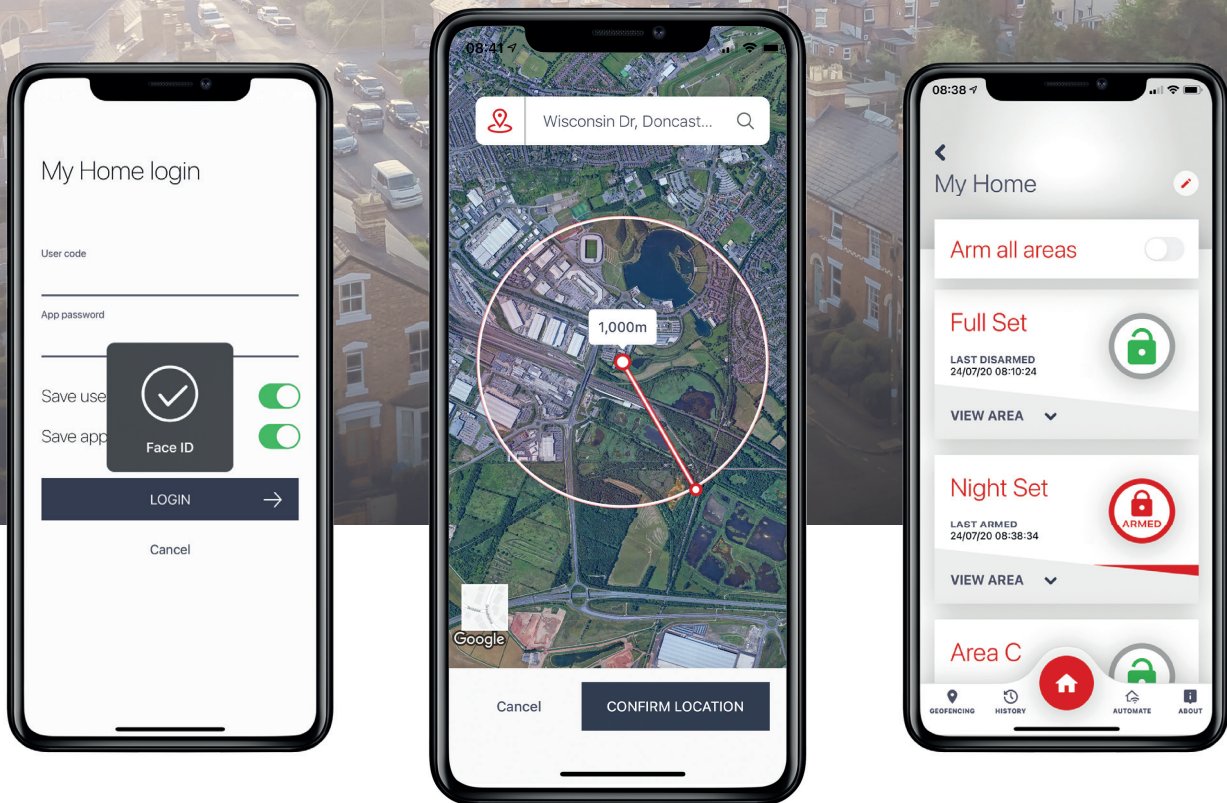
My Home login

User code

App password

Save use

Save app

Face ID

LOGIN

Cancel

08:41

Wisconsin Dr, Doncast...

1,000m

Google

Cancel

CONFIRM LOCATION

08:38

My Home

Arm all areas

Full Set

LAST DISARMED
24/07/20 08:10:24

VIEW AREA

Night Set

ARMED

LAST ARMED
24/07/20 08:38:34

VIEW AREA

Area C

GEOFENCING

HISTORY

AUTOMATE

ABOUT